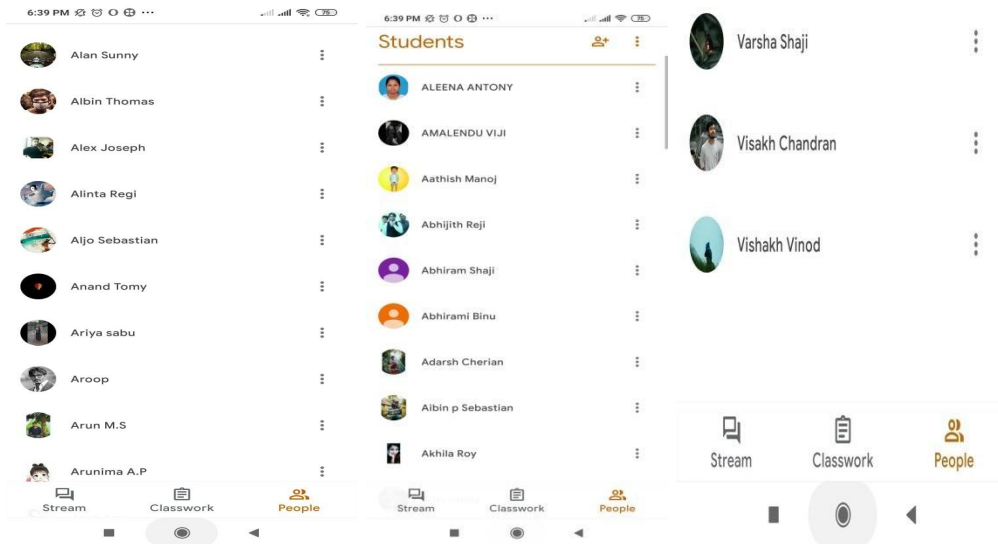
6:39 PM

Alan Sunny
Albin Thomas
Alex Joseph
Alinta Regi
Aljo Sebastian
Anand Tomy
Ariya sabu
Aroop
Arun M.S
Arunima A.P

Stream
Classwork
People

6:39 PM

Students

ALEENA ANTONY
AMALENDU VIJI
Aathish Manoj
Abhijith Reji
Abhiram Shaji
Abhirami Binu
Adarsh Cherian
Aibin p Sebastian
Akhila Roy

Stream
Classwork
People

Varsha Shaji
Visakh Chandran
Vishakh Vinod

Stream
Classwork
People